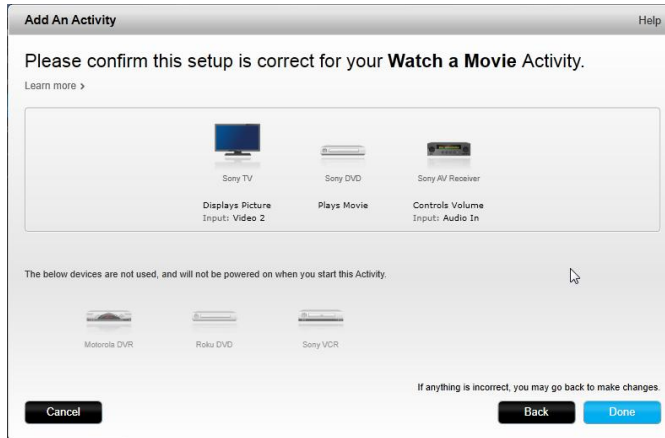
Add An Activity

Help

Please confirm this setup is correct for your **Watch a Movie** Activity.

Learn more >

Sony TV

Displays Picture
Input: Video 2

Sony DVD

Plays Movie

Sony AV Receiver

Controls Volume
Input: Audio In

The below devices are not used, and will not be powered on when you start this Activity.

Motorola DVR

Roku DVD

Sony VCR

If anything is incorrect, you may go back to make changes.

Cancel

Back

Done